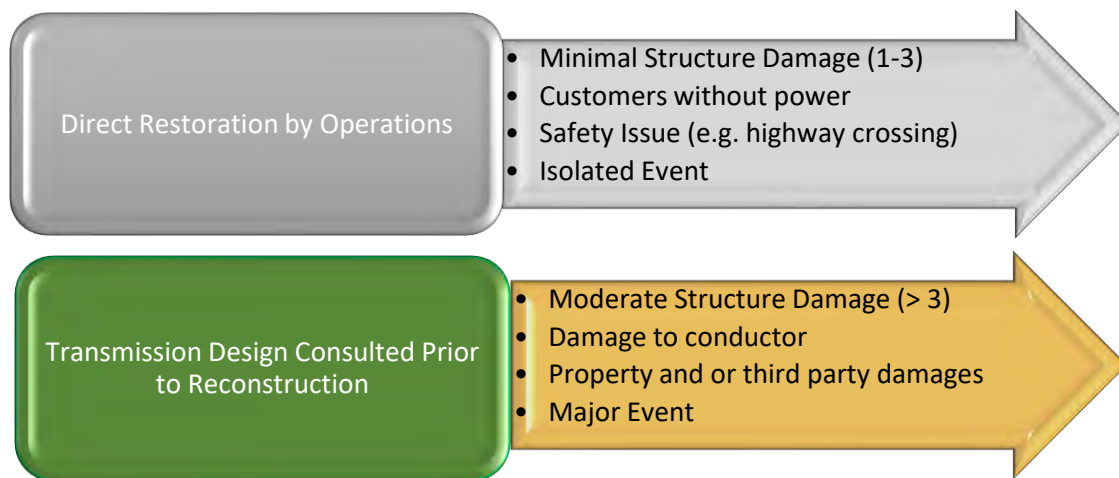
Direct Restoration by Operations

- Minimal Structure Damage (1-3)
- Customers without power
- Safety Issue (e.g. highway crossing)
- Isolated Event

Transmission Design Consulted Prior to Reconstruction

- Moderate Structure Damage (> 3)
- Damage to conductor
- Property and or third party damages
- Major Event